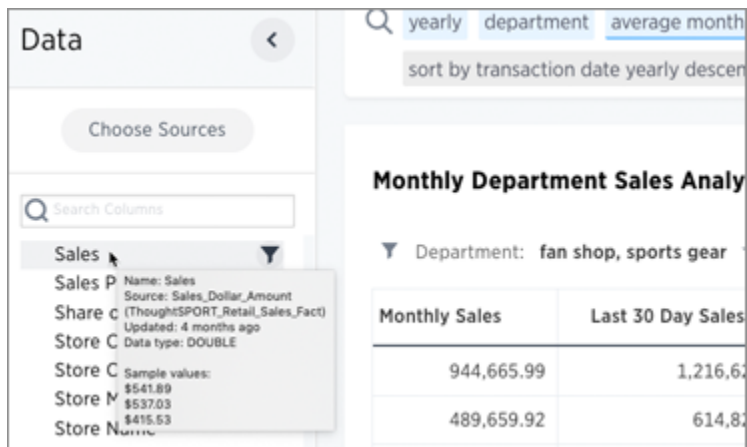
Data

Choose Sources

Search Columns

Sales

Sales P

Share c

Store C

Store C

Store M

Store Name

Name: Sales
Source: Sales_Dollar_Amount (ThoughtSPORT_Retail_Sales_Fact)
Updated: 4 months ago
Data type: DOUBLE

Sample values:
\$541.89
\$537.03
\$415.53

yearly department average month

sort by transaction date yearly descen

Monthly Department Sales Analy

Department: fan shop, sports gear

| Monthly Sales | Last 30 Day Sales |
|---|---|
| 944,665.99 | 1,216,62 |
| 489,659.92 | 614,82 |